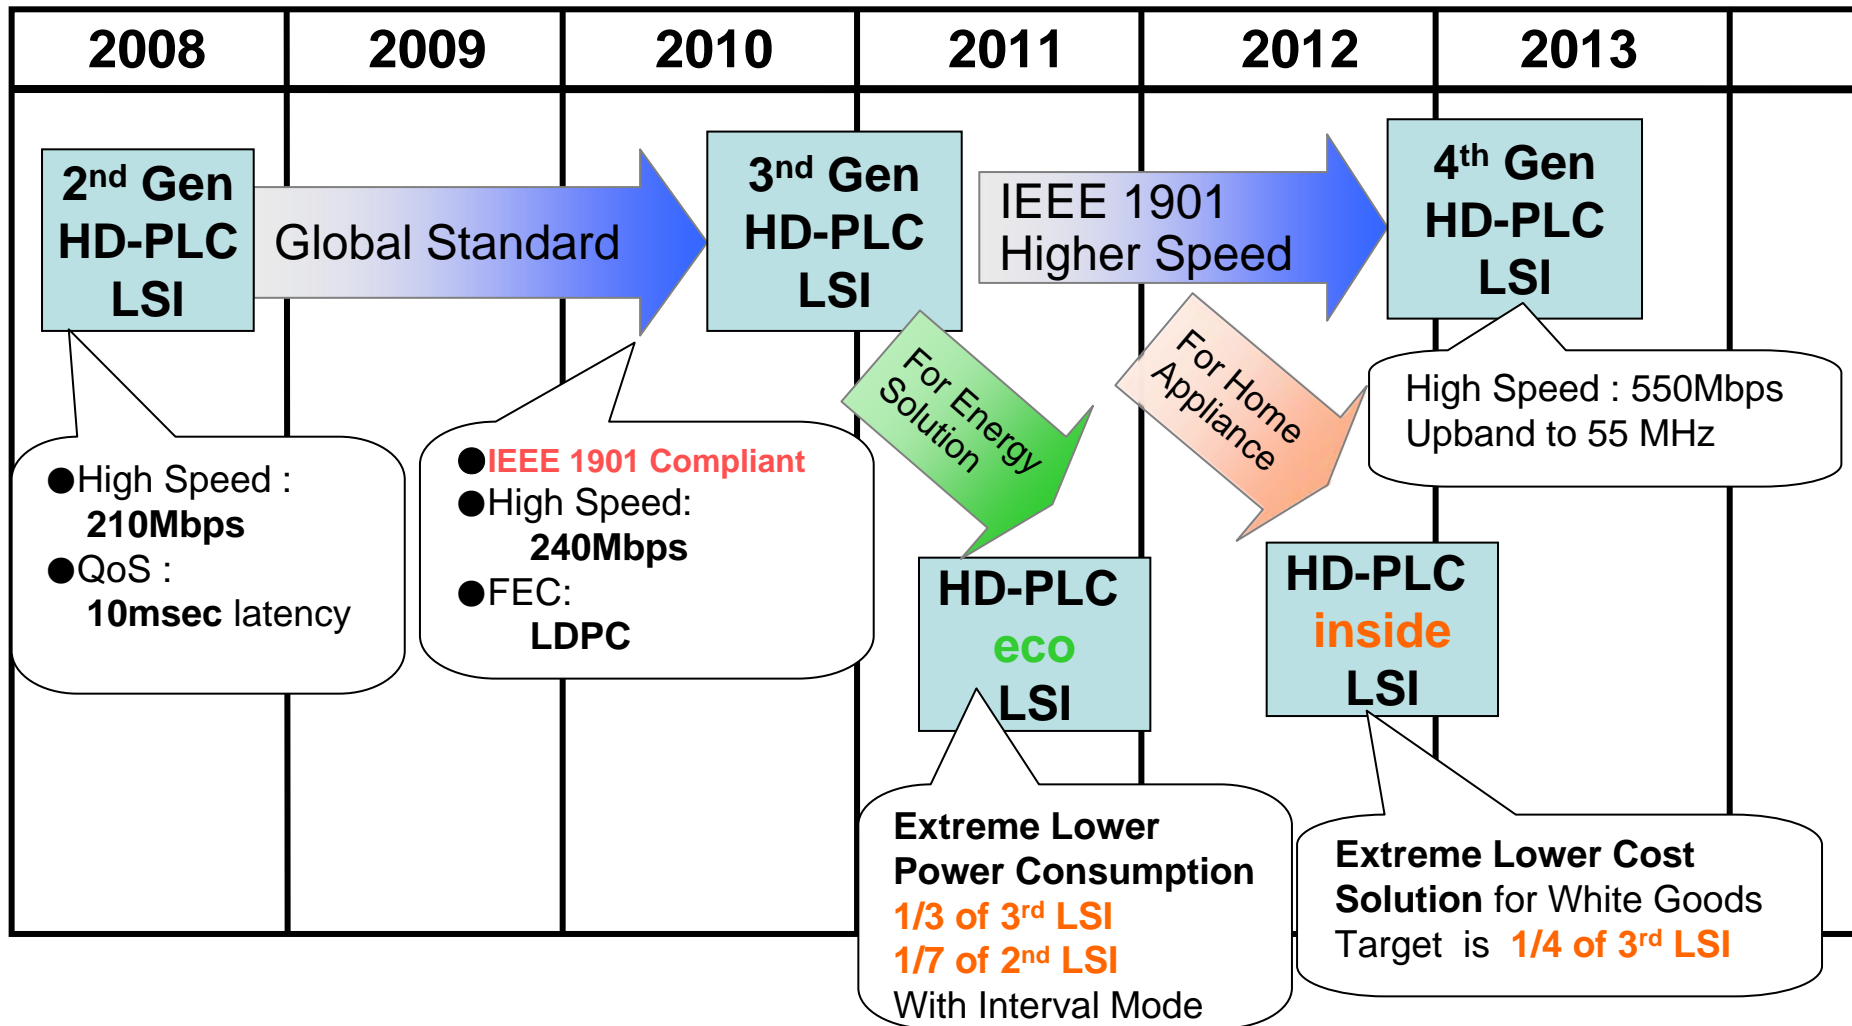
| 2008 | 2009 | 2010 | 2011 | 2012 | 2013 |
|---|---|---|---|---|---|

$2^{nd}$ Gen HD-PLC LSI

Global Standard

$3^{nd}$ Gen HD-PLC LSI

IEEE 1901 Higher Speed

$4^{th}$ Gen HD-PLC LSI

●High Speed : 210Mbps
●QoS : 10msec latency

●IEEE 1901 Compliant
●High Speed: 240Mbps
●FEC: LDPC

For Energy Solution

For Home Appliance

High Speed : 550Mbps
Upband to 55 MHz

HD-PLC eco LSI

HD-PLC inside LSI

Extreme Lower Power Consumption
1/3 of $3^{rd}$ LSI
1/7 of $2^{nd}$ LSI
With Interval Mode

Extreme Lower Cost Solution for White Goods
Target is 1/4 of $3^{rd}$ LSI